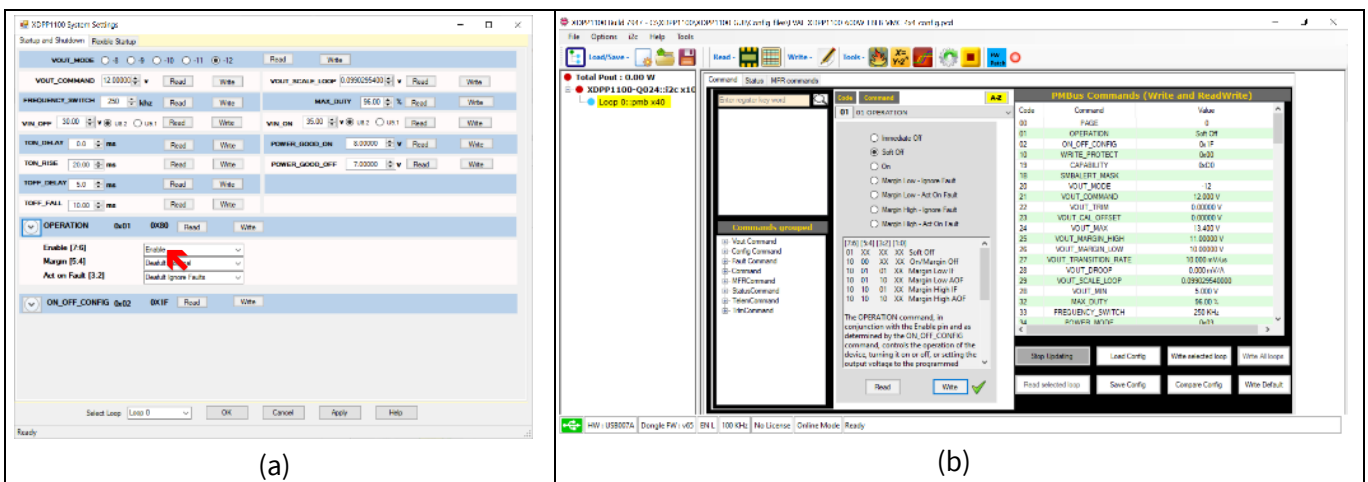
XDPP1100 System Settings

Startup and Shutdown | Flexible Startup

VOUT_MODE ○ -8 ○ -9 ○ -10 ○ -11 ◉ -12 Read Write

VOUT_COMMAND 12.000000 V Read Write VOUT_SCALE_LOOP 0.08902954000 V Read Write

FREQUENCY_SWITCH 250 kHz Read Write MAX_DUTY 96.00 % Read Write

VIN_OFF 30.00 V ◉ Ut 2 ○ Ut 1 Read Write VIN_ON 35.00 V ◉ Ut 2 ○ Ut 1 Read Write

TON_DELAY 0.0 ms Read Write POWER_GOOD_ON 8.00000 V Read Write

TON_RISE 20.00 ms Read Write POWER_GOOD_OFF 7.00000 V Read Write

TOFF_DELAY 5.0 ms Read Write

TOFF_FALL 10.00 ms Read Write

OPERATION 0x01 0X80 Read Write

Enable [7:6] Enable
Margin [5:4] Default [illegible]
Act on Fault [3:2] Default Ignore Faults

ON_OFF_CONFIG 0x02 0X1F Read Write

Select Loop Loop 0 OK Cancel Apply Help

Ready

(a)

XDPP1100 Build 764 - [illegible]

File Options i2c Help Tools

Load/Save - Read - Write - Tools -

Total Pout : 0.00 W
XDPP1100-Q024::I2c x10
Loop 0::pmb x40

Command Status MFR commands

Enter register key word

Code Command A-Z
01 01 OPERATION

○ Immediate Off
◉ Soft Off
○ On
○ Margin Low - Ignore Fault
○ Margin Low - Act On Fault
○ Margin High - Ignore Fault
○ Margin High - Act On Fault

Commands grouped
Vout Command
Config Command
Fault Command
Command
MFRCommand
StatusCommand
TelemCommand
TrimCommand

[7:6] [5:4] [3:2] [1:0]
01 XX XX XX Soft Off
10 00 XX XX On/Margin Off
10 01 01 XX Margin Low IF
10 01 10 XX Margin Low AOF
10 10 01 XX Margin High IF
10 10 10 XX Margin High AOF

The OPERATION command, in conjunction with the Enable pin and as determined by the ON_OFF_CONFIG command, controls the operation of the device, turning it on or off, or setting the output voltage to the programmed

Read Write

PMBus Commands (Write and ReadWrite)

| Code | Command | Value |
|---|---|---|
| 00 | PAGE | 0 |
| 01 | OPERATION | Soft Off |
| 02 | ON_OFF_CONFIG | 0x1F |
| 10 | WRITE_PROTECT | 0x00 |
| 19 | CAPABILITY | 0xD0 |
| 1B | SMBALERT_MASK | |
| 20 | VOUT_MODE | 12 |
| 21 | VOUT_COMMAND | 12.000 V |
| 22 | VOUT_TRIM | 0.00000 V |
| 23 | VOUT_CAL_OFFSET | 0.00000 V |
| 24 | VOUT_MAX | 13.400 V |
| 25 | VOUT_MARGIN_HIGH | 11.00000 V |
| 26 | VOUT_MARGIN_LOW | 10.00000 V |
| 27 | VOUT_TRANSITION_RATE | 10.000 mV/us |
| 28 | VOUT_DROOP | 0.000 mV/A |
| 29 | VOUT_SCALE_LOOP | 0.089025940000 |
| 2B | VOUT_MIN | 5.000 V |
| 32 | MAX_DUTY | 96.00 % |
| 33 | FREQUENCY_SWITCH | 250 KHz |
| 34 | POWER_MODE | 0x03 |

Stop Updating Load Config Write selected loop Write All loops
Read selected loop Save Config Compare Config Write Default

HW : USB007A Dongle FW : v65 EN L 100 KHz No License Online Mode Ready

(b)